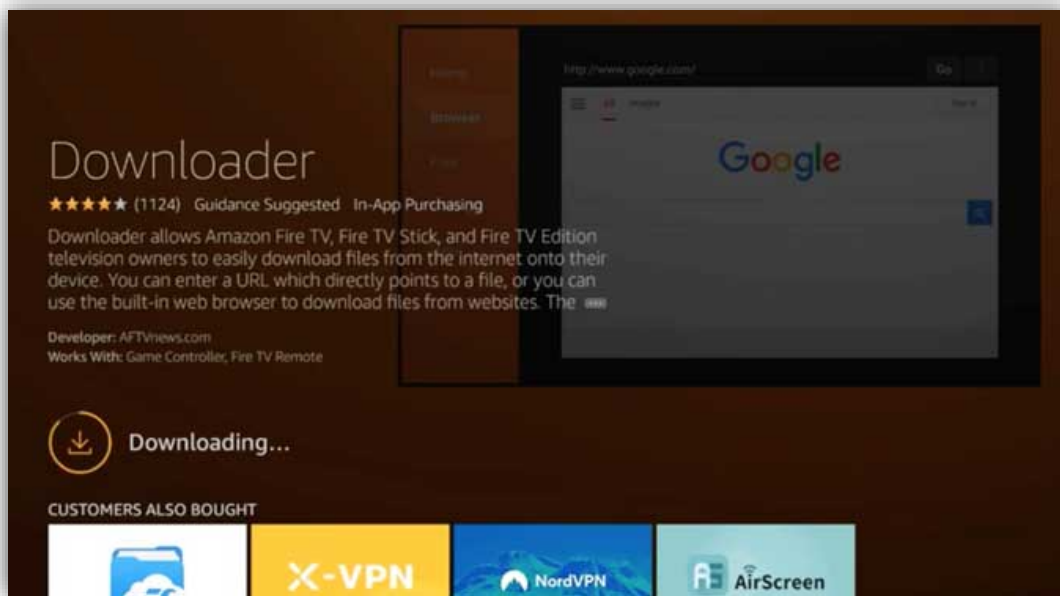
Home
Browser
Files

http://www.google.com/
Go

All Images
Sign in

Google

Downloader

★★★★★ (1124) Guidance Suggested In-App Purchasing

Downloader allows Amazon Fire TV, Fire TV Stick, and Fire TV Edition television owners to easily download files from the internet onto their device. You can enter a URL which directly points to a file, or you can use the built-in web browser to download files from websites. The •••

Developer: AFTVnews.com
Works With: Game Controller, Fire TV Remote

Downloading...

CUSTOMERS ALSO BOUGHT

X-VPN

NordVPN

AirScreen